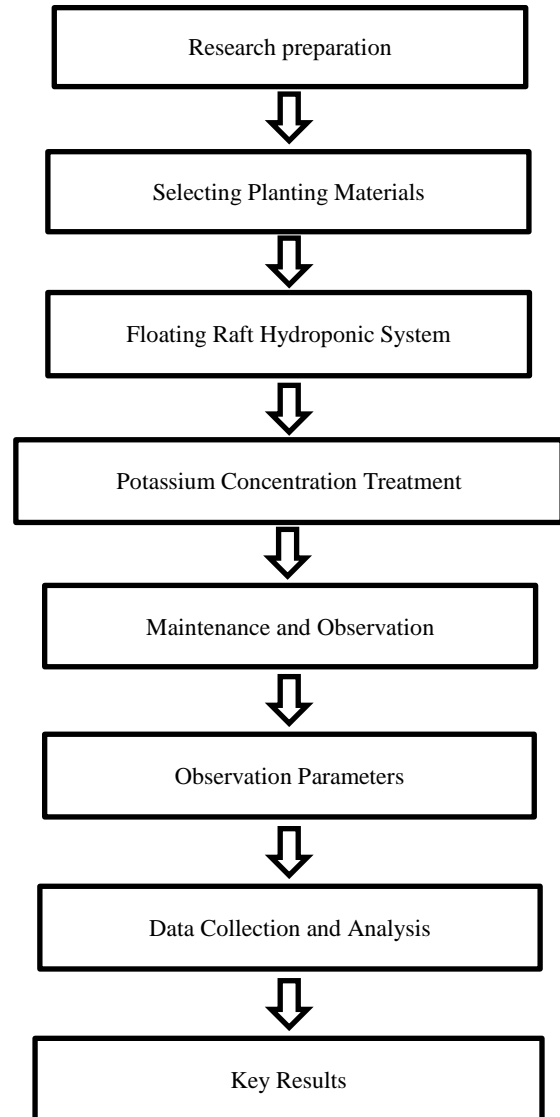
Research preparation

Selecting Planting Materials

Floating Raft Hydroponic System

Potassium Concentration Treatment

Maintenance and Observation

Observation Parameters

Data Collection and Analysis

Key Results